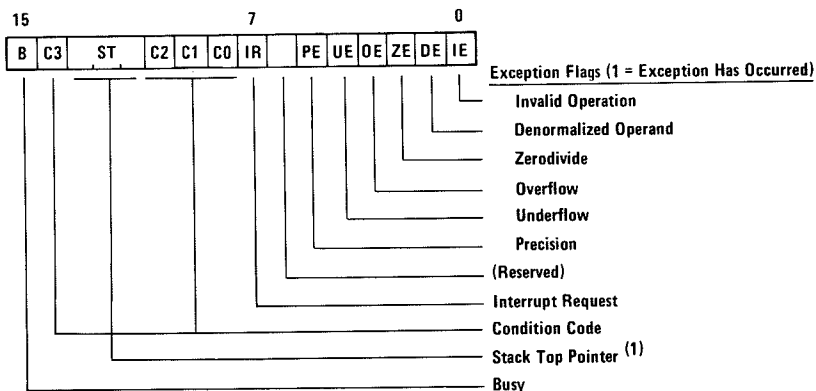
15 7 0

B C3 ST C2 C1 C0 IR PE UE OE ZE DE IE

Exception Flags (1 = Exception Has Occurred)

Invalid Operation

Denormalized Operand

Zerodivide

Overflow

Underflow

Precision

(Reserved)

Interrupt Request

Condition Code

Stack Top Pointer $^{(1)}$

Busy